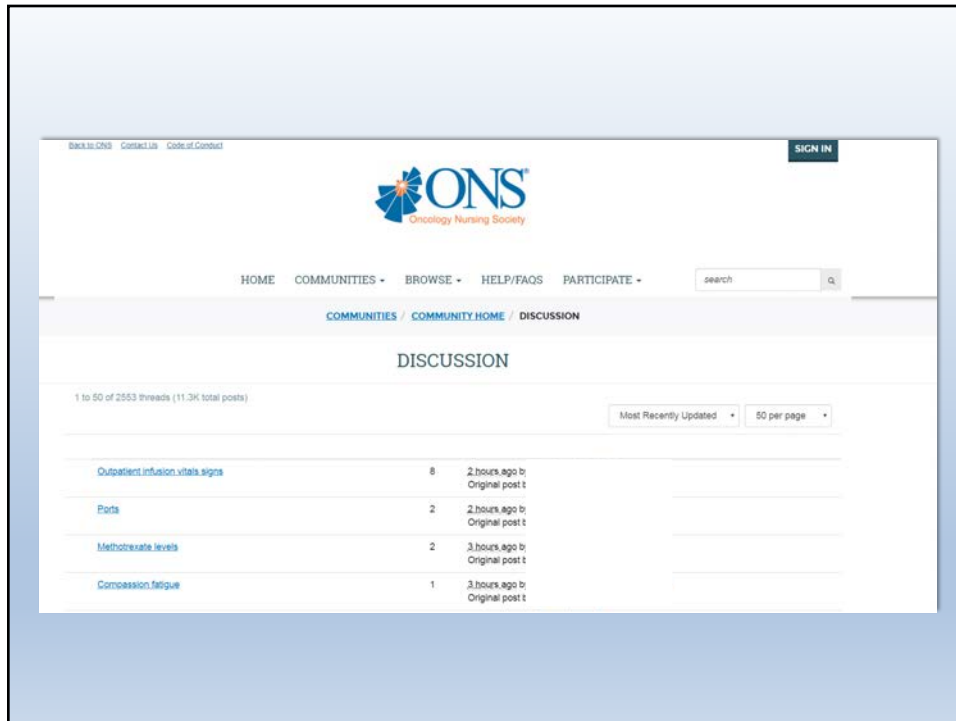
Back to ONS Contact Us Code of Conduct

SIGN IN

ONS®
Oncology Nursing Society

HOME COMMUNITIES ▾ BROWSE ▾ HELP/FAQS PARTICIPATE ▾

search

COMMUNITIES / COMMUNITY HOME / DISCUSSION

DISCUSSION

1 to 50 of 2553 threads (11.3K total posts)

Most Recently Updated ▾ 50 per page ▾

| | | |
|---|---|---|
| Outpatient infusion vitals signs | 8 | 2 hours ago b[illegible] Original post b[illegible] |
| Ports | 2 | 2 hours ago b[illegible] Original post b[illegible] |
| Methotrexate levels | 2 | 3 hours ago b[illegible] Original post b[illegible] |
| Compassion fatigue | 1 | 3 hours ago b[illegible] Original post b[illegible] |